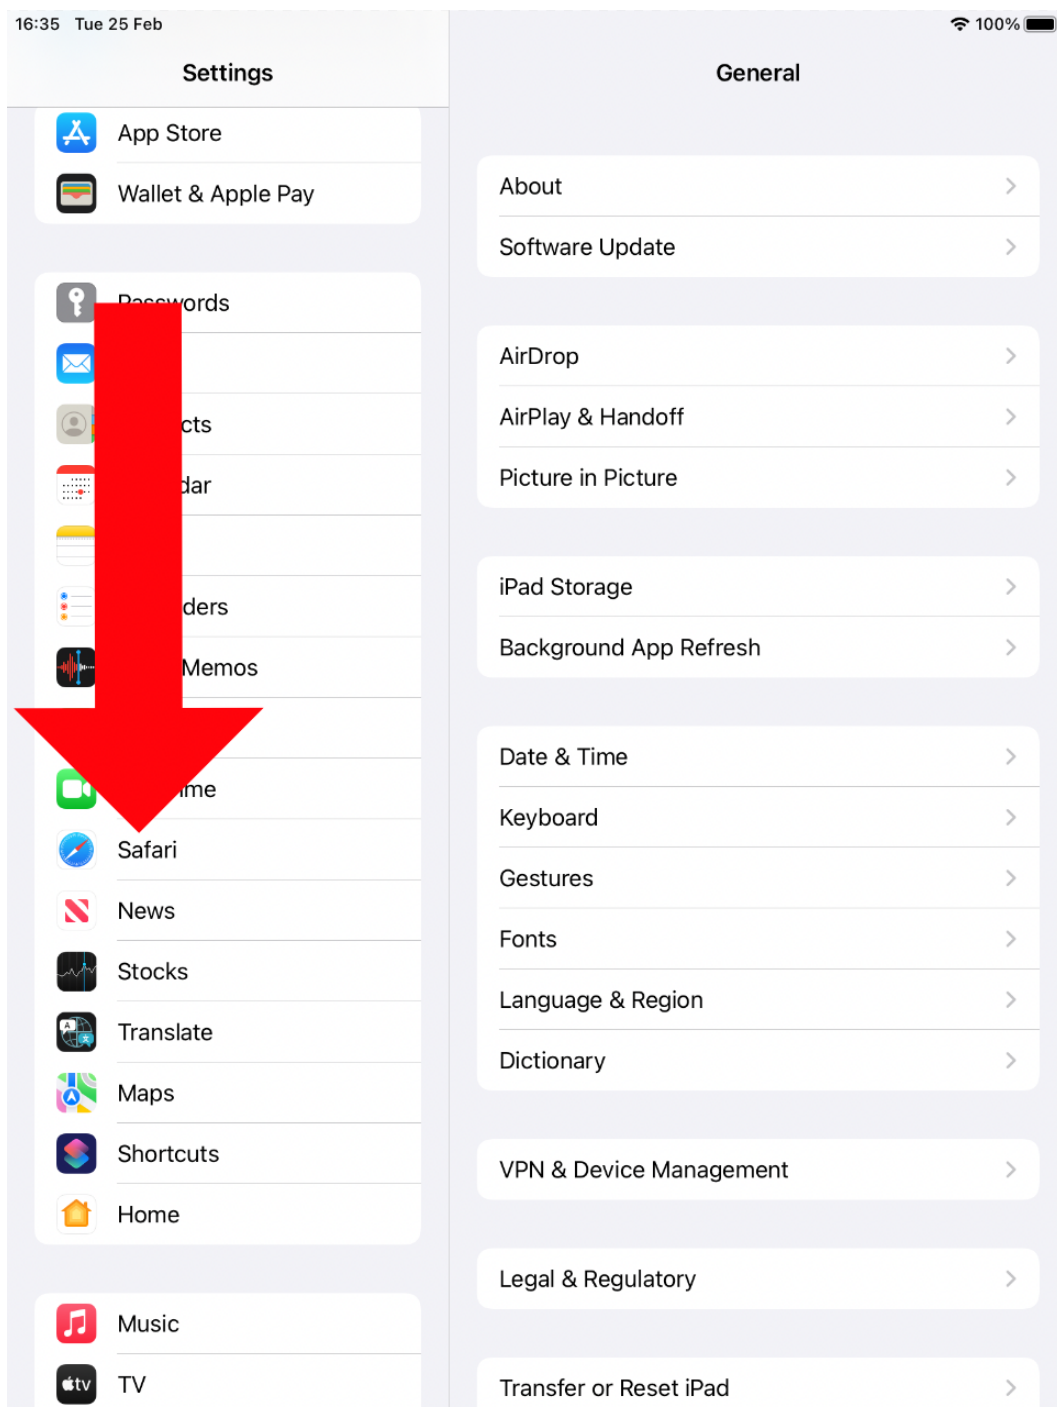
16:35 Tue 25 Feb
100%

Settings

App Store
Wallet & Apple Pay

Passwords
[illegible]
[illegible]cts
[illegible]dar
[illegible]
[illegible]ders
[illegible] Memos
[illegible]
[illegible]me
Safari
News
Stocks
Translate
Maps
Shortcuts
Home

Music
TV

General

About
Software Update

AirDrop
AirPlay & Handoff
Picture in Picture

iPad Storage
Background App Refresh

Date & Time
Keyboard
Gestures
Fonts
Language & Region
Dictionary

VPN & Device Management

Legal & Regulatory

Transfer or Reset iPad